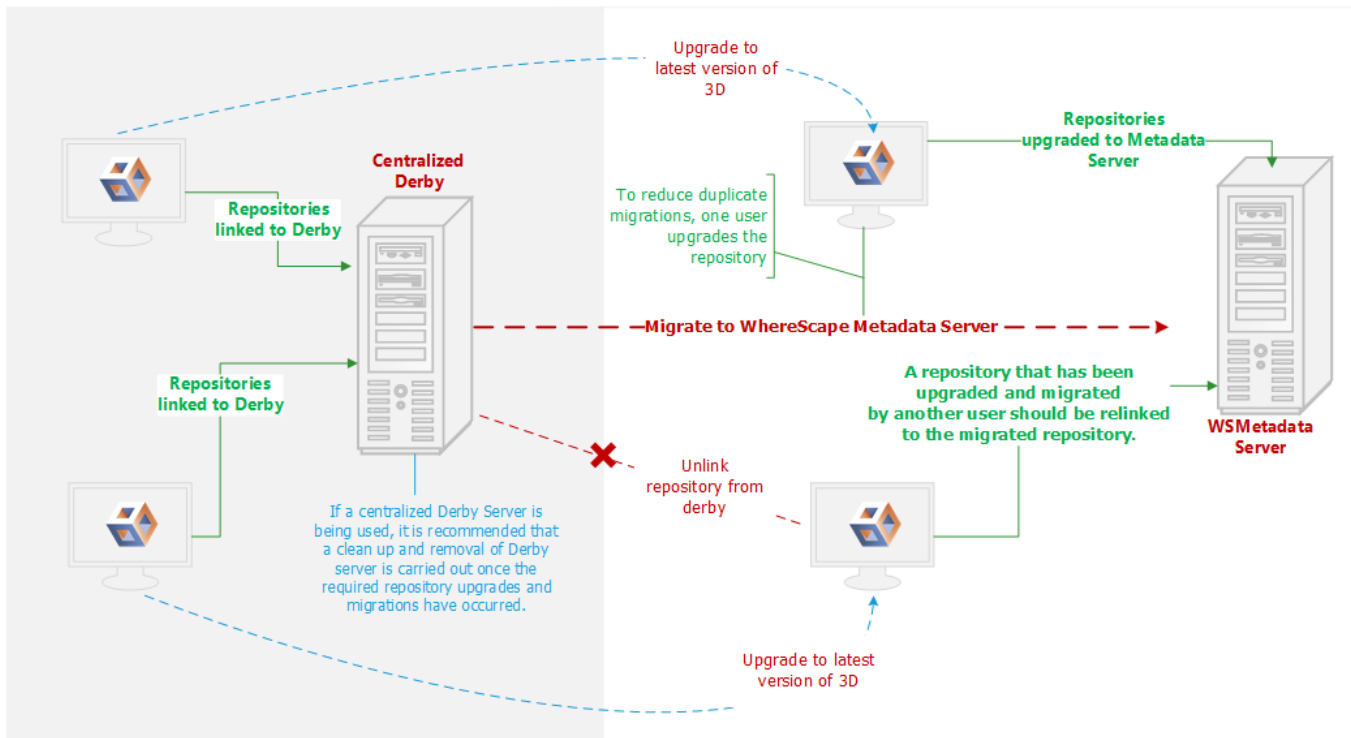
Upgrade to latest version of 3D

Repositories upgraded to Metadata Server

Centralized Derby

Repositories linked to Derby

To reduce duplicate migrations, one user upgrades the repository

Migrate to WhereScape Metadata Server

Repositories linked to Derby

A repository that has been upgraded and migrated by another user should be relinked to the migrated repository.

WSMetadata Server

Unlink repository from derby

If a centralized Derby Server is being used, it is recommended that a clean up and removal of Derby server is carried out once the required repository upgrades and migrations have occurred.

Upgrade to latest version of 3D